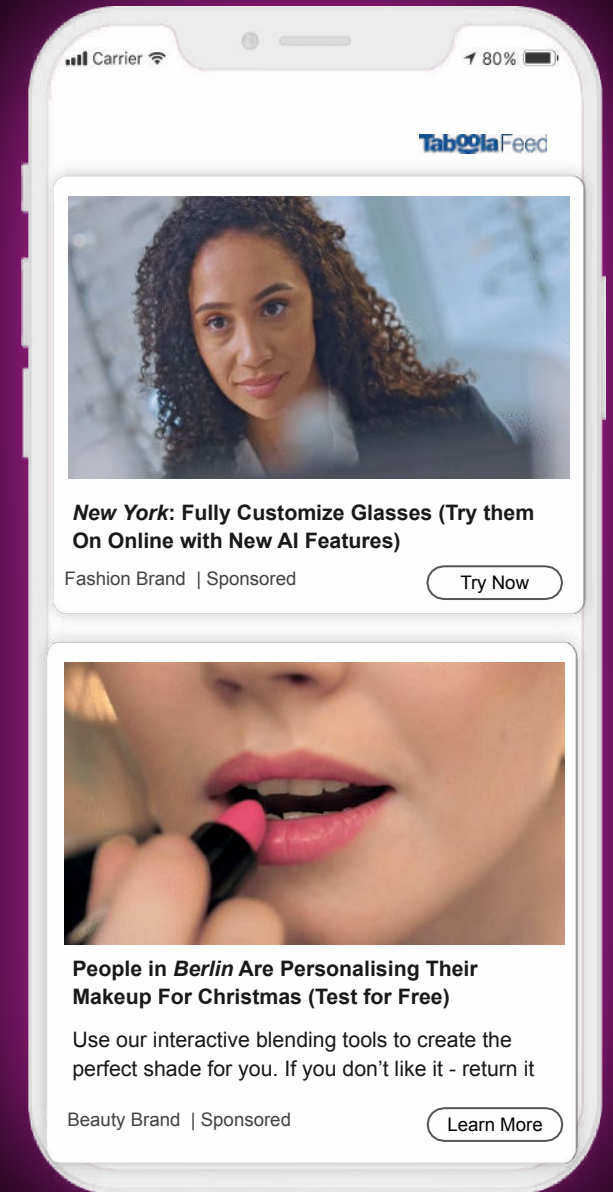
Carrier 80%

TaboolaFeed

*New York*: Fully Customize Glasses (Try them On Online with New AI Features)

Fashion Brand | Sponsored

Try Now

People in *Berlin* Are Personalising Their Makeup For Christmas (Test for Free)

Use our interactive blending tools to create the perfect shade for you. If you don't like it - return it

Beauty Brand | Sponsored

Learn More